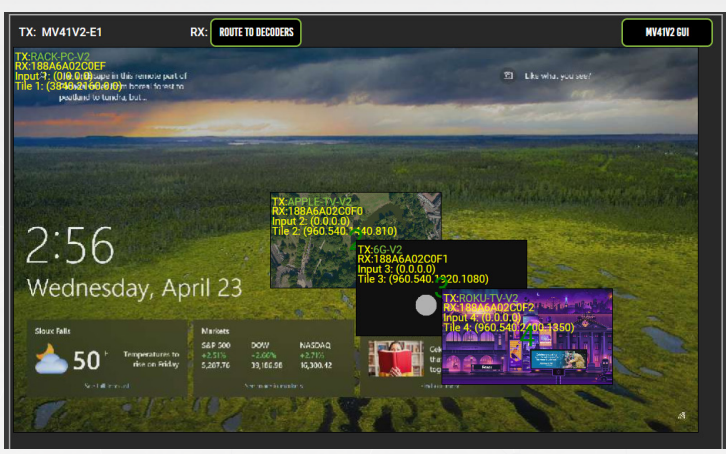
TX: MV41V2-E1

RX: ROUTE TO DECODERS

MV41V2 GUI

TX:RACK-PC-V2
RX:188A6A02C0EF
Input 1: (0.0.0.0)
Tile 1: (3840.2160.0.0)

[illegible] in this remote part of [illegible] horses to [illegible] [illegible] to tundra, but...

Like what you see?

2:56

Wednesday, April 23

Sioux Falls

50°

Temperatures to rise on Friday

See full forecast

Markets

S&P 500 +2.51% 5,287.76

DOW +2.06% 39,186.98

NASDAQ +2.71% 16,300.42

See more in markets

TX:APPLE-TV-V2
RX:188A6A02C0F0
Input 2: (0.0.0.0)
Tile 2: (960.540.1440.810)

TX:6G-V2
RX:188A6A02C0F1
Input 3: (0.0.0.0)
Tile 3: (960.540.1920.1080)

TX:ROKU-TV-V2
RX:188A6A02C0F2
Input 4: (0.0.0.0)
Tile 4: (960.540.2400.1350)